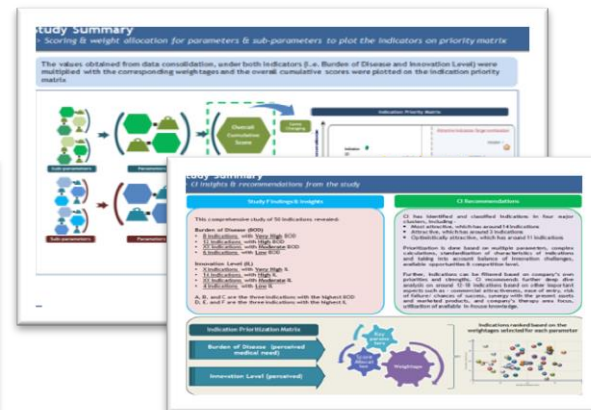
Study Summary
Scoring & weight allocation for parameters & sub-parameters to plot the indicators on priority matrix

The values obtained from data consolidation, under both indicators (i.e. Burden of Disease and Innovation Level) were multiplied with the corresponding weightages and the overall cumulative scores were plotted on the indication priority matrix

Sub-parameters
Parameters
Overall Cumulative Score
Indication Priority Matrix
Sub-parameters
Parameters

Study Summary
CI insights & recommendations from the study

Study Findings & Insights

This comprehensive study of 50 indications, revealed:

Burden of Disease (BOD)
- 8 Indications with Very High BOD
- 12 Indications with High BOD
- 20 Indications with Moderate BOD
- 6 Indications with Low BOD

Innovation Level (IL)
- 4 Indications with Very High IL
- 13 Indications with High IL
- 25 Indications with Moderate IL
- 8 Indications with Low IL

A, B, and C are the three indications with the highest BOD
D, E, and F are the three indications with the highest IL

CI Recommendations

CI has identified and classified indications in four major clusters, including:
- Most attractive, which has around 14 indications
- Attractive, which has around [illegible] indications
- Optimistically attractive, which has around 11 indications

Prioritization is done based on multiple parameters, complex calculations, standardization of characteristics of indications and taking into account balance of innovation challenges, available opportunities & competitive level.

Further, indications can be filtered based on company's own priorities and strengths. CI recommends further deep dive analysis on around 12-18 indications based on other important aspects such as - commercial attractiveness, ease of entry, risk of failure/ chances of success, synergy with the present assets and marketed products, and company's therapy area focus, utilization of available in-house knowledge.

Indication Prioritization Matrix
Burden of Disease (perceived medical need)
Innovation Level (perceived)
Weightage
Indications ranked based on the weightages selected for each parameter